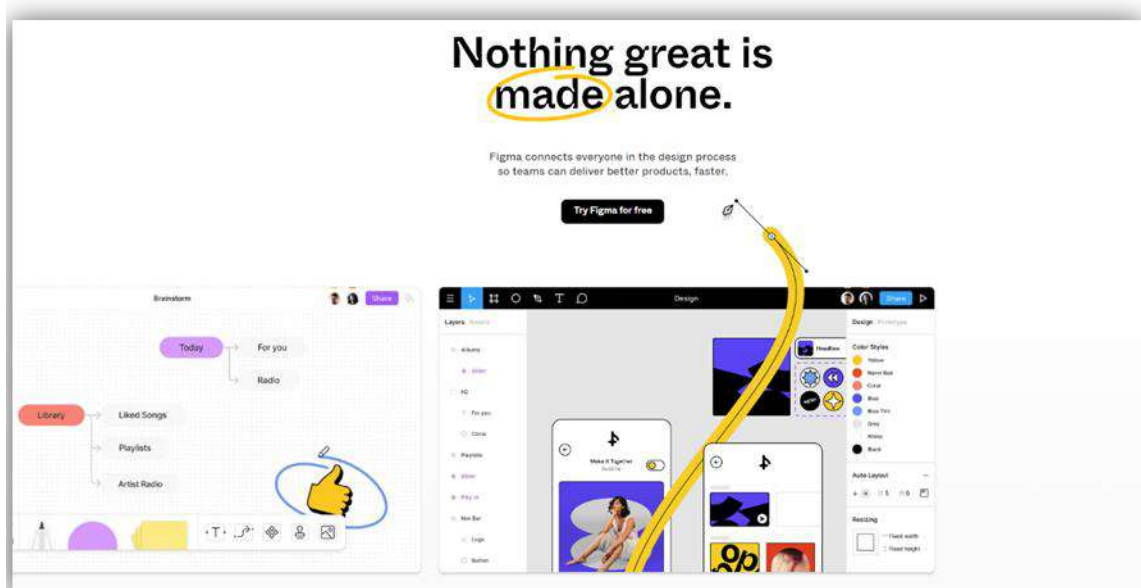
Nothing great is made alone.

Figma connects everyone in the design process so teams can deliver better products, faster.

Try Figma for free

Brainstorm

Share

Today

For you

Radio

Library

Liked Songs

Playlists

Artist Radio

Design

Share

Layers

Design

Color Styles

Yellow

Blue

Black

Auto Layout

Resizing

Make it Together

Headline